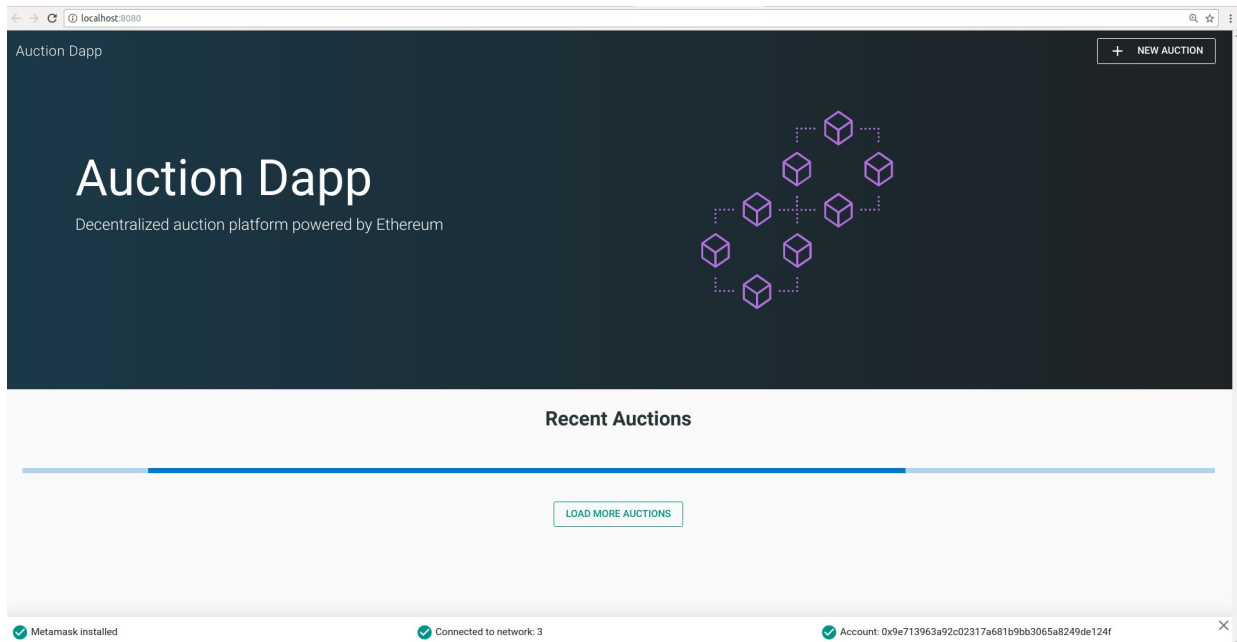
localhost:8080

Auction Dapp

+ NEW AUCTION

Auction Dapp

Decentralized auction platform powered by Ethereum

Recent Auctions

LOAD MORE AUCTIONS

Metamask installed

Connected to network: 3

Account: 0x9e713963a92c02317a681b9bb3065a8249de124f